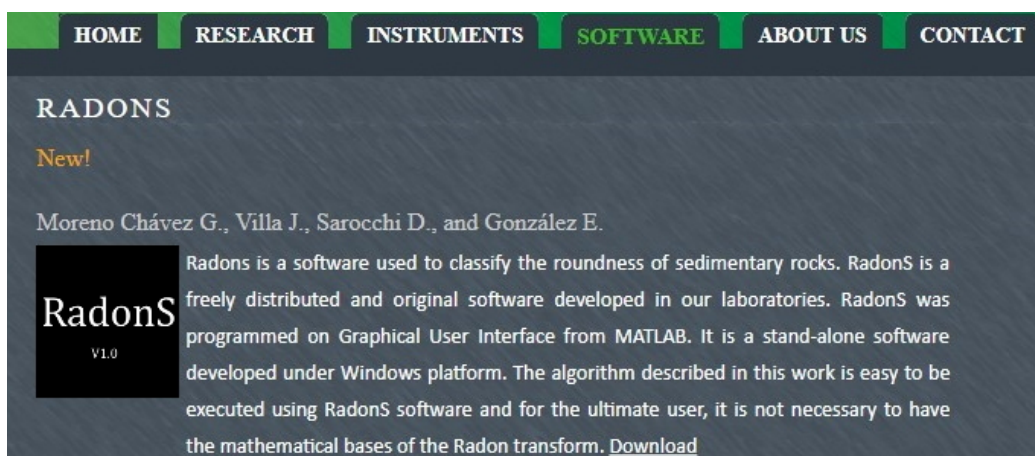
HOME RESEARCH INSTRUMENTS SOFTWARE ABOUT US CONTACT

RADONS

New!

Moreno Chávez G., Villa J., Sarocchi D., and González E.

RadonS
V1.0

Radons is a software used to classify the roundness of sedimentary rocks. RadonS is a freely distributed and original software developed in our laboratories. RadonS was programmed on Graphical User Interface from MATLAB. It is a stand-alone software developed under Windows platform. The algorithm described in this work is easy to be executed using RadonS software and for the ultimate user, it is not necessary to have the mathematical bases of the Radon transform. Download